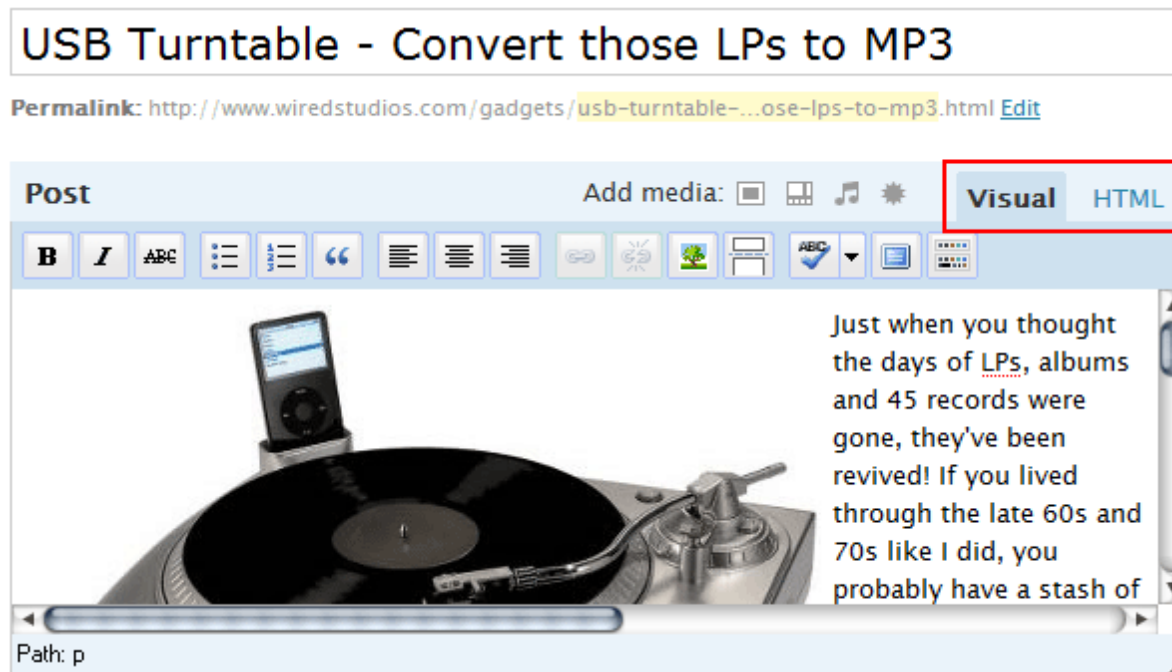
USB Turntable - Convert those LPs to MP3

Permalink: http://www.wiredstudios.com/gadgets/usb-turntable-...ose-lps-to-mp3.html Edit

Post

Add media:

Visual HTML

B I ABC

Just when you thought the days of LPs, albums and 45 records were gone, they've been revived! If you lived through the late 60s and 70s like I did, you probably have a stash of

Path: p